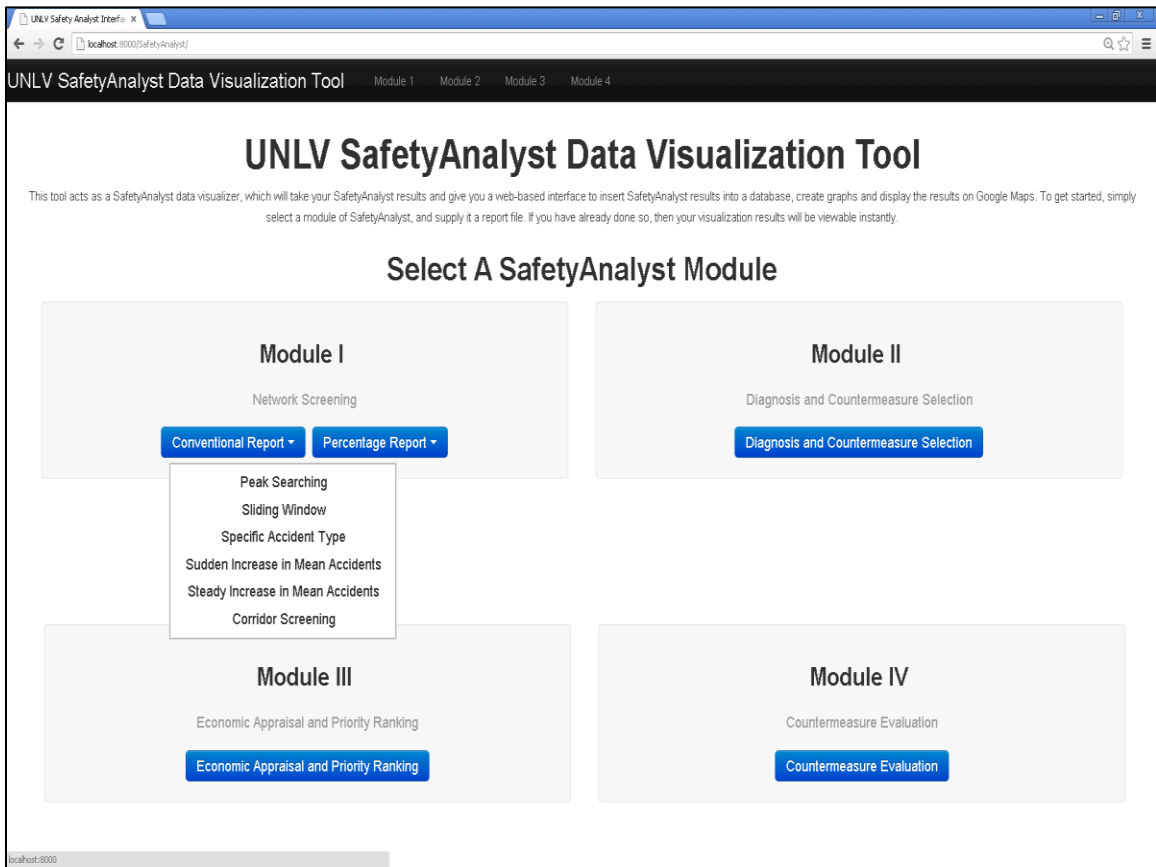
UNLV Safety Analyst Interfa ×

localhost:8000/SafetyAnalyst/

UNLV SafetyAnalyst Data Visualization Tool Module 1 Module 2 Module 3 Module 4

UNLV SafetyAnalyst Data Visualization Tool

This tool acts as a SafetyAnalyst data visualizer, which will take your SafetyAnalyst results and give you a web-based interface to insert SafetyAnalyst results into a database, create graphs and display the results on Google Maps. To get started, simply select a module of SafetyAnalyst, and supply it a report file. If you have already done so, then your visualization results will be viewable instantly.

Select A SafetyAnalyst Module

Module I

Network Screening

Conventional Report ▾ Percentage Report ▾

Peak Searching
Sliding Window
Specific Accident Type
Sudden Increase in Mean Accidents
Steady Increase in Mean Accidents
Corridor Screening

Module II

Diagnosis and Countermeasure Selection

Diagnosis and Countermeasure Selection

Module III

Economic Appraisal and Priority Ranking

Economic Appraisal and Priority Ranking

Module IV

Countermeasure Evaluation

Countermeasure Evaluation

localhost:8000